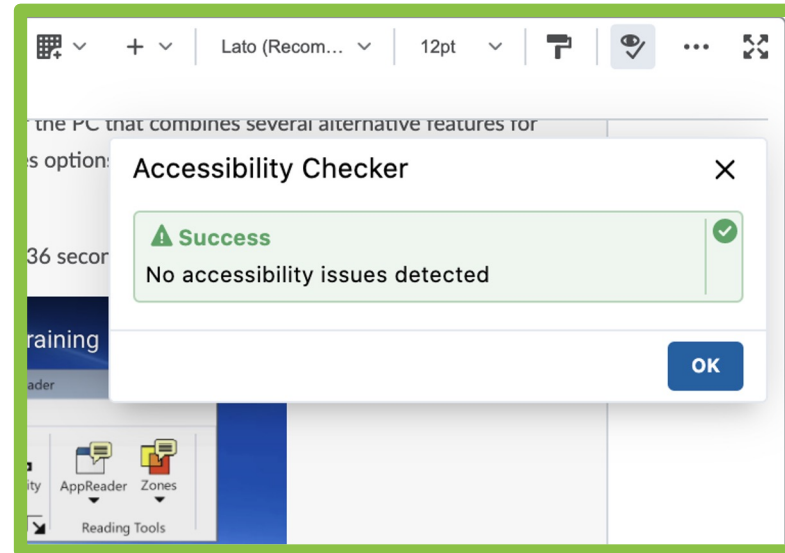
Lato (Recom... 12pt

r the PC that combines several alternative features for

s options

36 secor

raining

ader

ity AppReader Zones

Reading Tools

Accessibility Checker

Success
No accessibility issues detected

OK